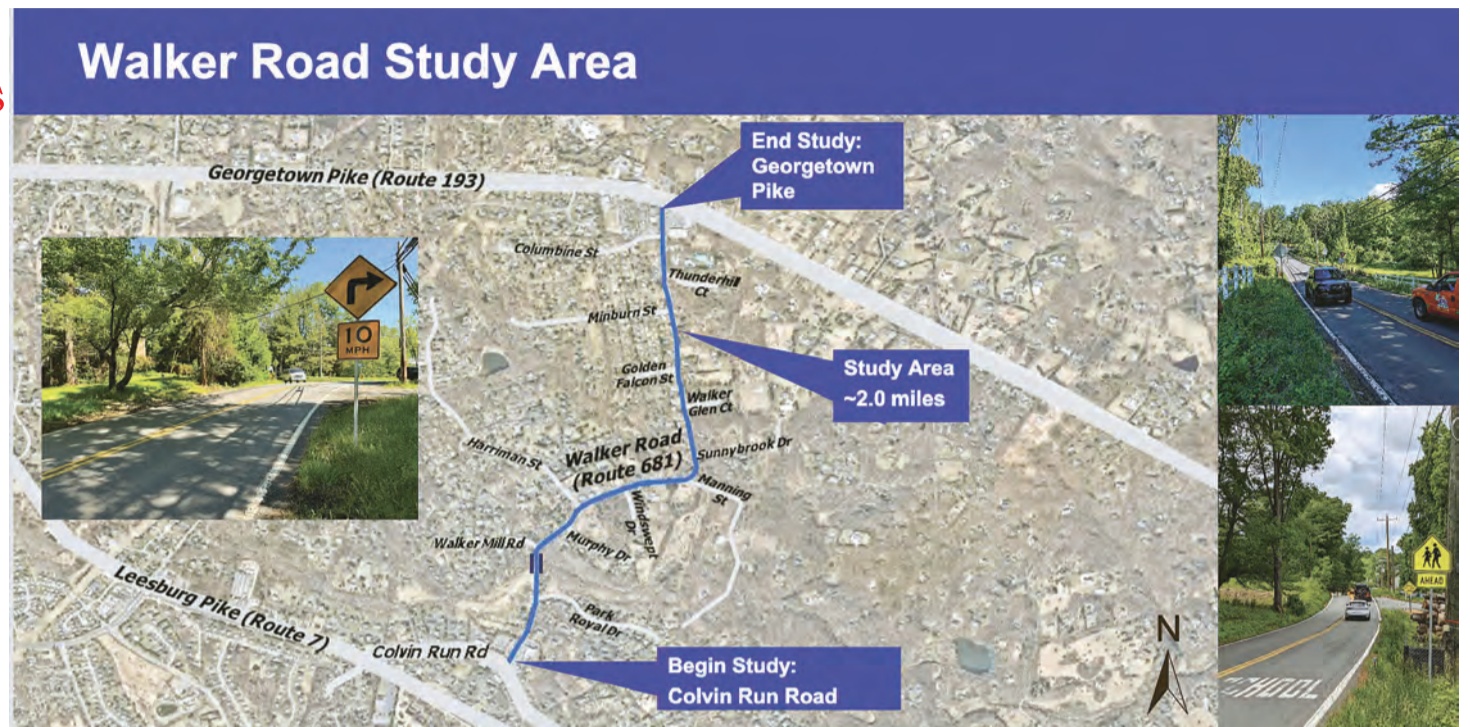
Walker Road Study Area

End Study: Georgetown Pike

Georgetown Pike (Route 193)

Columbine St

Thunderhill Ct

Minburn St

Study Area ~2.0 miles

Golden Falcon St

Walker Glen Ct

10 MPH

Harriman St

Walker Road (Route 681)

Sunnybrook Dr

Manning St

Windswept Dr

Walker Mill Rd

Murphy Dr

Leesburg Pike (Route 7)

Park Royal Dr

Colvin Run Rd

Begin Study: Colvin Run Road

N

AHEAD

SCHOOL